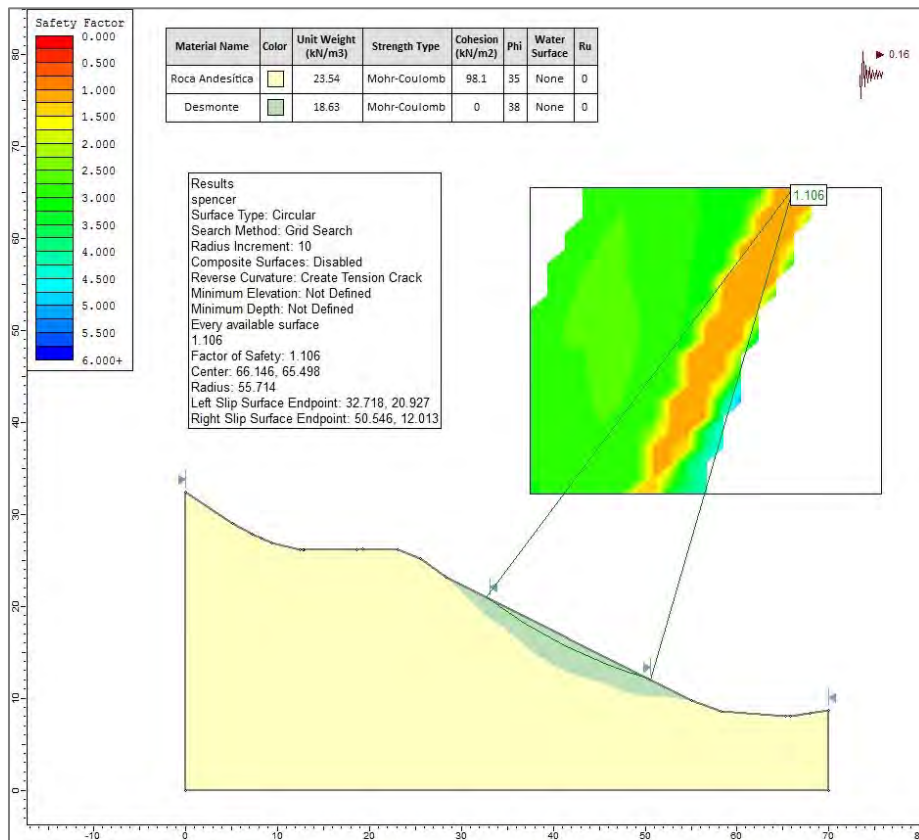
Safety Factor
0.000
0.500
1.000
1.500
2.000
2.500
3.000
3.500
4.000
4.500
5.000
5.500
6.000+

| Material Name | Color | Unit Weight (kN/m3) | Strength Type | Cohesion (kN/m2) | Phi | Water Surface | Ru |
|---|---|---|---|---|---|---|---|
| Roca Andesítica | | 23.54 | Mohr-Coulomb | 98.1 | 35 | None | 0 |
| Desmonte | | 18.63 | Mohr-Coulomb | 0 | 38 | None | 0 |

0.16

Results
spencer
Surface Type: Circular
Search Method: Grid Search
Radius Increment: 10
Composite Surfaces: Disabled
Reverse Curvature: Create Tension Crack
Minimum Elevation: Not Defined
Minimum Depth: Not Defined
Every available surface
1.106
Factor of Safety: 1.106
Center: 66.146, 65.498
Radius: 55.714
Left Slip Surface Endpoint: 32.718, 20.927
Right Slip Surface Endpoint: 50.546, 12.013

1.106

80
70
60
50
40
30
20
10
0

-10
0
10
20
30
40
50
60
70
80